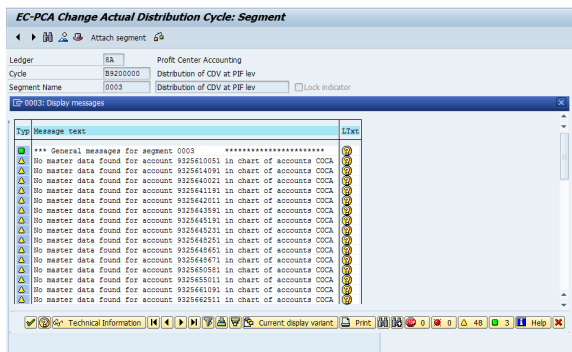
EC-PCA Change Actual Distribution Cycle: Segment

Attach segment

Ledger 8A Profit Center Accounting
Cycle B9200000 Distribution of CDV at PIF lev
Segment Name 0003 Distribution of CDV at PIF lev Lock indicator

0003: Display messages

| Typ | Message text | LTxt |
|---|---|---|
| | *** General messages for segment 0003 *********************** | |
| | No master data found for account 9325610051 in chart of accounts COCA | |
| | No master data found for account 9325614091 in chart of accounts COCA | |
| | No master data found for account 9325640021 in chart of accounts COCA | |
| | No master data found for account 9325641191 in chart of accounts COCA | |
| | No master data found for account 9325642011 in chart of accounts COCA | |
| | No master data found for account 9325643591 in chart of accounts COCA | |
| | No master data found for account 9325645191 in chart of accounts COCA | |
| | No master data found for account 9325645231 in chart of accounts COCA | |
| | No master data found for account 9325648251 in chart of accounts COCA | |
| | No master data found for account 9325648651 in chart of accounts COCA | |
| | No master data found for account 9325648671 in chart of accounts COCA | |
| | No master data found for account 9325650581 in chart of accounts COCA | |
| | No master data found for account 9325655011 in chart of accounts COCA | |
| | No master data found for account 9325661091 in chart of accounts COCA | |
| | No master data found for account 9325662511 in chart of accounts COCA | |

Technical Information Current display variant Print 0 0 48 3 Help